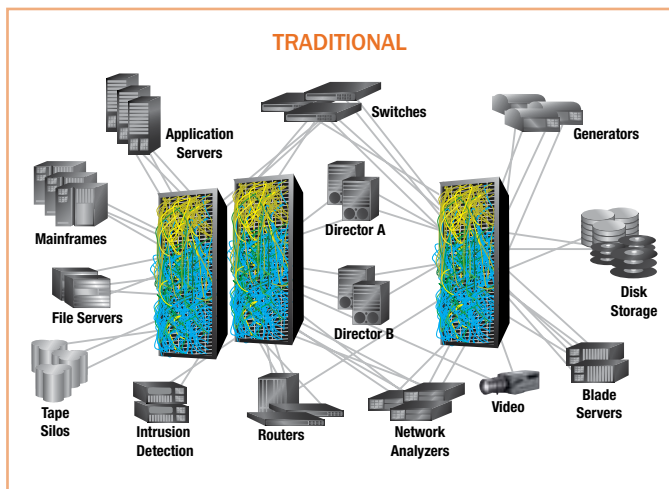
TRADITIONAL

Application Servers

Switches

Generators

Mainframes

Director A

Disk Storage

File Servers

Director B

Tape Silos

Intrusion Detection

Routers

Network Analyzers

Video

Blade Servers